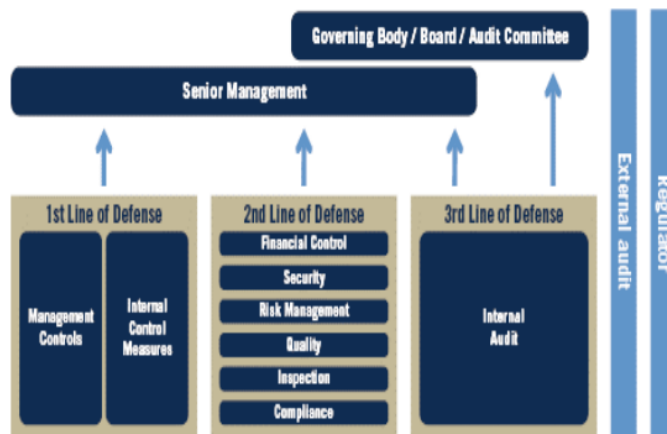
Governing Body / Board / Audit Committee

Senior Management

1st Line of Defense

Management Controls

Internal Control Measures

2nd Line of Defense

Financial Control

Security

Risk Management

Quality

Inspection

Compliance

3rd Line of Defense

Internal Audit

External audit

Regulator